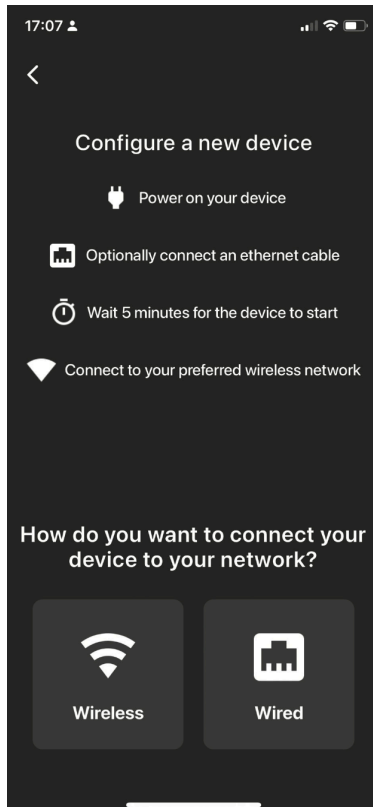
17:07

<

Configure a new device

Power on your device

Optionally connect an ethernet cable

Wait 5 minutes for the device to start

Connect to your preferred wireless network

How do you want to connect your device to your network?

Wireless

Wired